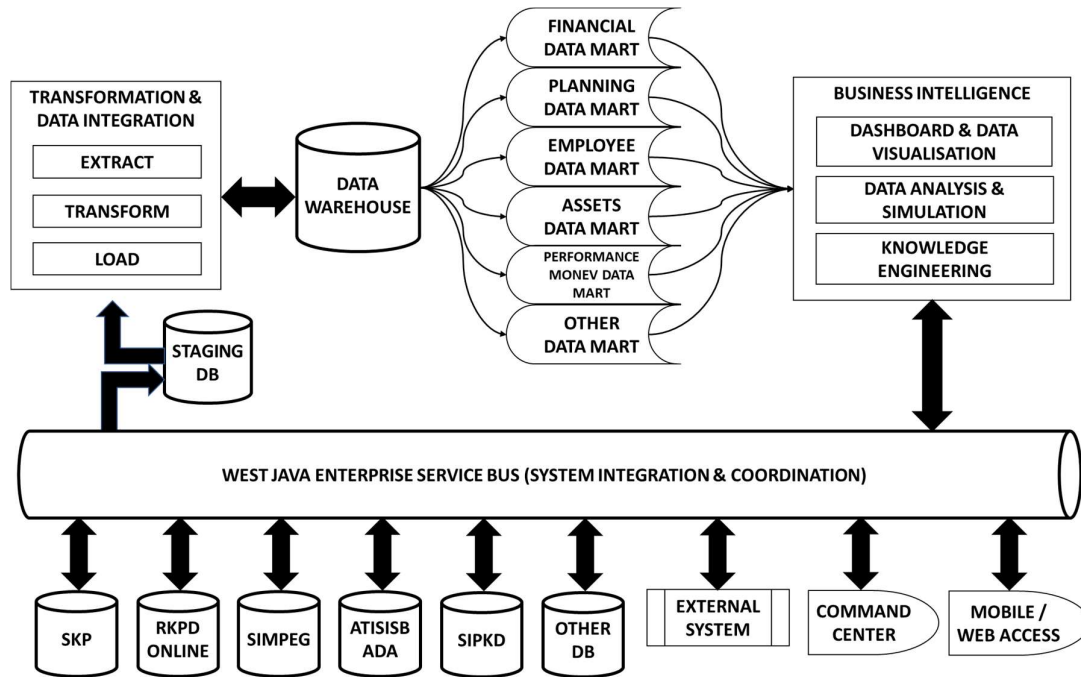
TRANSFORMATION & DATA INTEGRATION

EXTRACT

TRANSFORM

LOAD

DATA WAREHOUSE

FINANCIAL DATA MART

PLANNING DATA MART

EMPLOYEE DATA MART

ASSETS DATA MART

PERFORMANCE MONEV DATA MART

OTHER DATA MART

BUSINESS INTELLIGENCE

DASHBOARD & DATA VISUALISATION

DATA ANALYSIS & SIMULATION

KNOWLEDGE ENGINEERING

STAGING DB

WEST JAVA ENTERPRISE SERVICE BUS (SYSTEM INTEGRATION & COORDINATION)

SKP

RKPD ONLINE

SIMPEG

ATISISB ADA

SIPKD

OTHER DB

EXTERNAL SYSTEM

COMMAND CENTER

MOBILE / WEB ACCESS